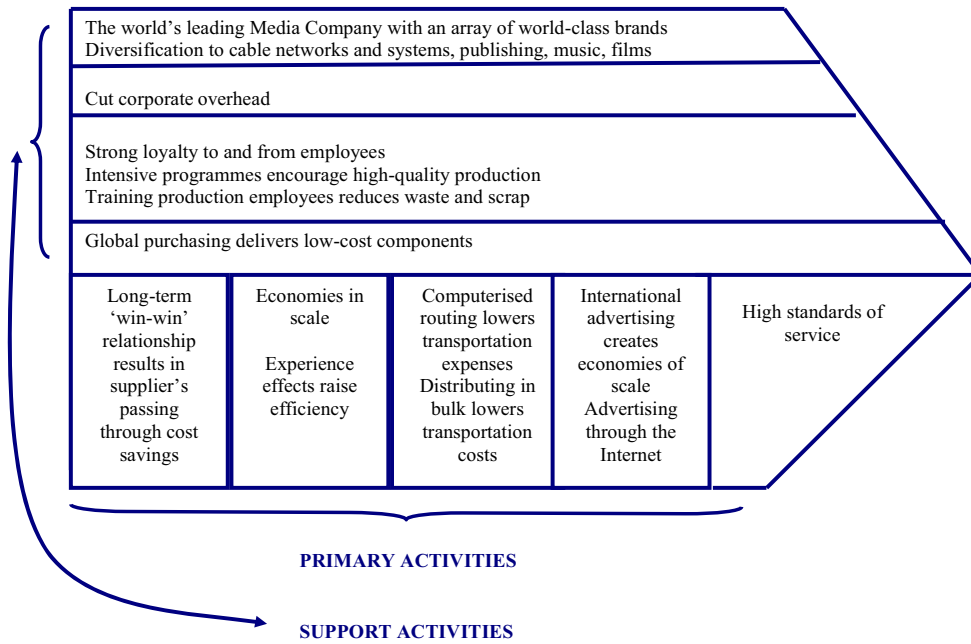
The world’s leading Media Company with an array of world-class brands
Diversification to cable networks and systems, publishing, music, films

Cut corporate overhead

Strong loyalty to and from employees
Intensive programmes encourage high-quality production
Training production employees reduces waste and scrap

Global purchasing delivers low-cost components

Long-term ‘win-win’ relationship results in supplier’s passing through cost savings

Economies in scale

Experience effects raise efficiency

Computerised routing lowers transportation expenses
Distributing in bulk lowers transportation costs

International advertising creates economies of scale
Advertising through the Internet

High standards of service

PRIMARY ACTIVITIES

SUPPORT ACTIVITIES